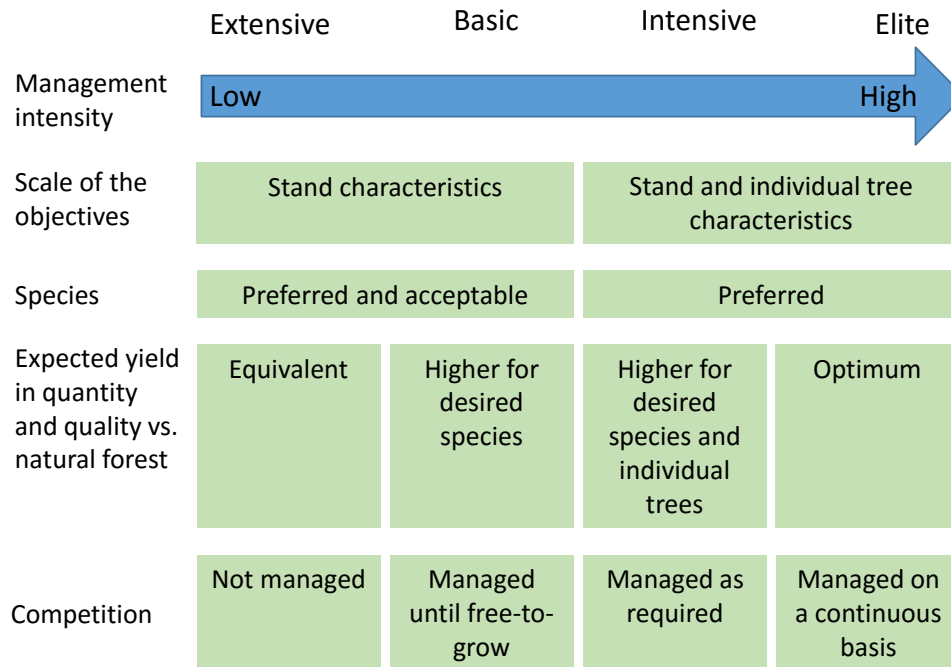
| | Extensive | Basic | Intensive | Elite |
|---|---|---|---|---|
| Management intensity | Low | | | High |
| Scale of the objectives | Stand characteristics | | Stand and individual tree characteristics | |
| Species | Preferred and acceptable | | Preferred | |
| Expected yield in quantity and quality vs. natural forest | Equivalent | Higher for desired species | Higher for desired species and individual trees | Optimum |
| Competition | Not managed | Managed until free-to-grow | Managed as required | Managed on a continuous basis |